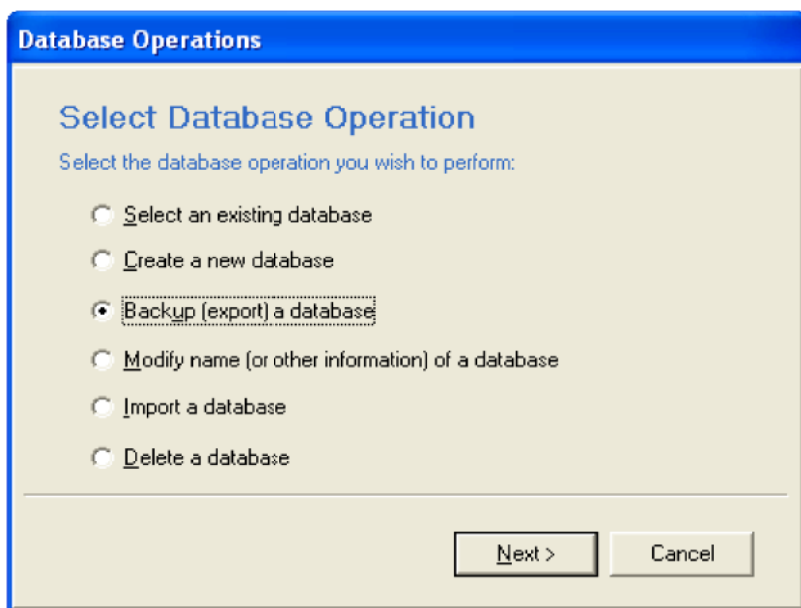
Database Operations

Select Database Operation

Select the database operation you wish to perform:

Select an existing database

Create a new database

Backup (export) a database

Modify name (or other information) of a database

Import a database

Delete a database

Next >

Cancel